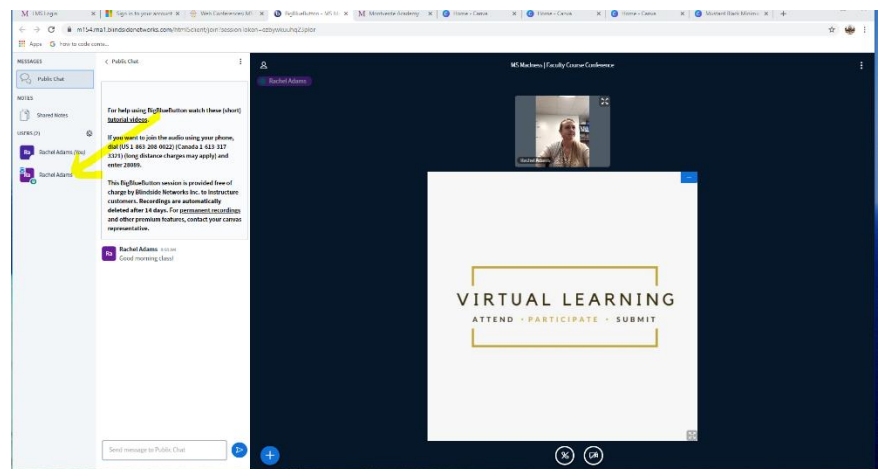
TMS Login | Sign in to your account | Web Conferences MS | BigBlueButton - MS M | Manhattan Academy | Home - Canvas | Home - Canvas | Home - Canvas | Moment Bank Mission

m154.ma1.blindsidenetworks.com/html5client/join?sessionToken=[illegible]

Apps | How to code conso...

MESSAGES

Public Chat

NOTES

Shared Notes

USERS (2)

Rachel Adams (You)

Rachel Adams

Public Chat

For help using BigBlueButton watch these (short) tutorial videos.

If you want to join the audio using your phone, dial (US 1 863 208 0022) (Canada 1 613 317 3375) (long distance charges may apply) and enter 28089.

This BigBlueButton session is provided free of charge by Blindside Networks Inc. to Instructure customers. Recordings are automatically deleted after 14 days. For permanent recordings and other premium features, contact your canvas representative.

Rachel Adams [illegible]
Good morning class!

Send message to Public Chat

MS Madness | Faculty Course Conference

Rachel Adams

Rachel Adams

VIRTUAL LEARNING

ATTEND • PARTICIPATE • SUBMIT